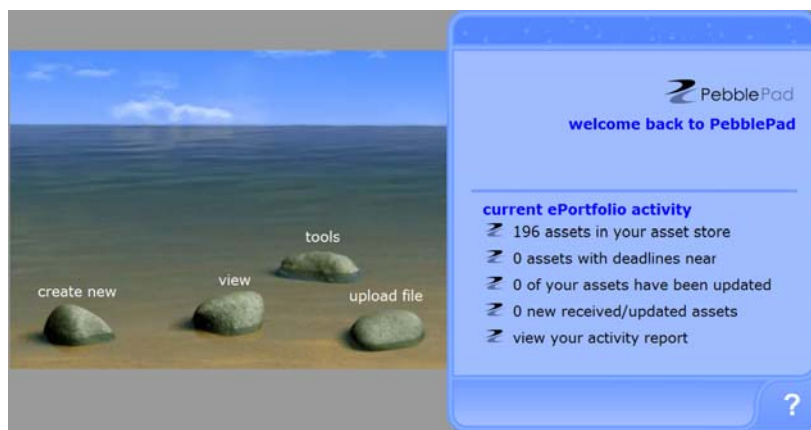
tools

view

create new

upload file

PebblePad

welcome back to PebblePad

current ePortfolio activity

196 assets in your asset store

0 assets with deadlines near

0 of your assets have been updated

0 new received/updated assets

view your activity report

?